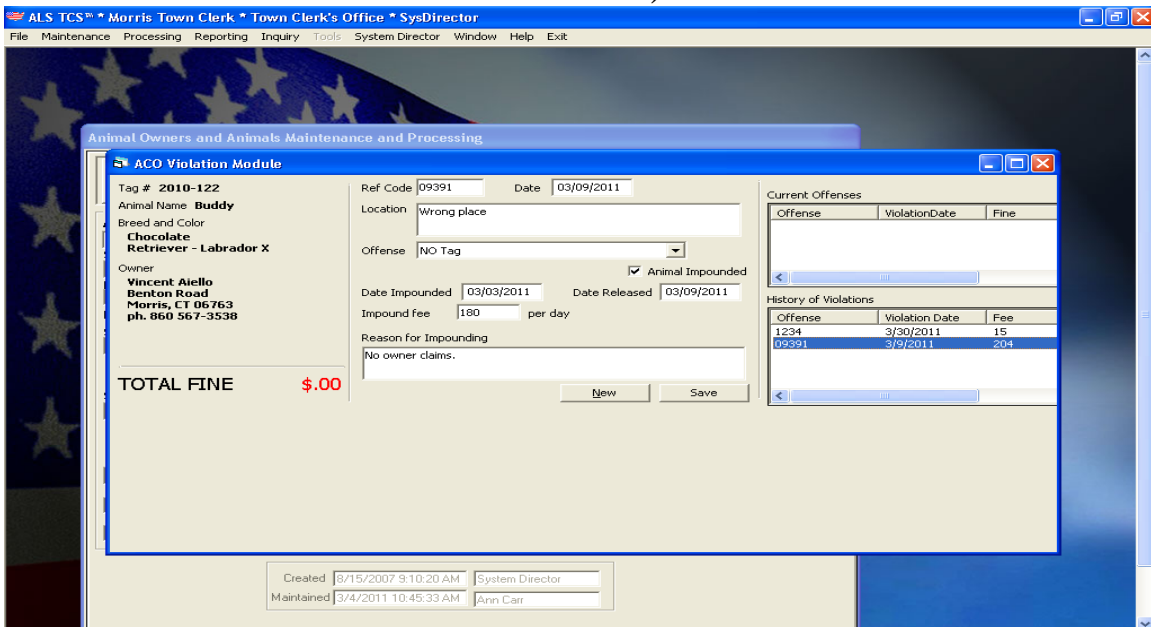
ALS TCS™ * Morris Town Clerk * Town Clerk's Office * SysDirector

File Maintenance Processing Reporting Inquiry Tools System Director Window Help Exit

Animal Owners and Animals Maintenance and Processing

ACO Violation Module

Tag # 2010-122
Animal Name Buddy
Breed and Color
Chocolate
Retriever - Labrador X
Owner
Vincent Aiello
Benton Road
Morris, CT 06763
ph. 860 567-3538

TOTAL FINE $.00

Ref Code 09391 Date 03/09/2011
Location Wrong place
Offense NO Tag
Animal Impounded
Date Impounded 03/03/2011 Date Released 03/09/2011
Impound fee 180 per day
Reason for Impounding
No owner claims.
New Save

Current Offenses

| Offense | ViolationDate | Fine |
|---|---|---|

History of Violations

| Offense | Violation Date | Fee |
|---|---|---|
| 1234 | 3/30/2011 | 15 |
| 09391 | 3/9/2011 | 204 |

Created 8/15/2007 9:10:20 AM System Director
Maintained 3/4/2011 10:45:33 AM Ann Carr